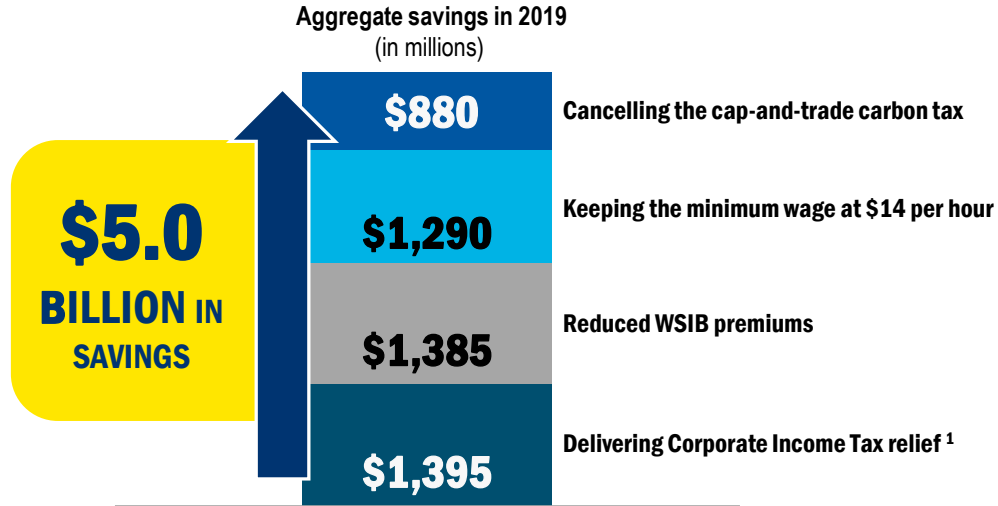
Aggregate savings in 2019
(in millions)

$5.0
BILLION IN
SAVINGS

$880
Cancelling the cap-and-trade carbon tax

$1,290
Keeping the minimum wage at $14 per hour

$1,385
Reduced WSIB premiums

$1,395
Delivering Corporate Income Tax relief $^1$